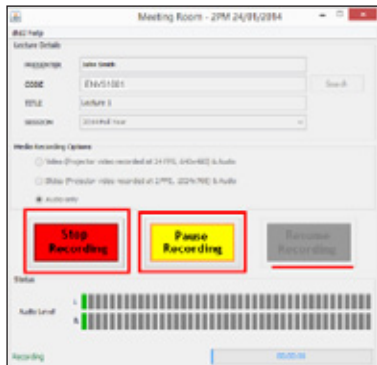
Meeting Room - 2PM 24/08/2084

BMZ Help

Lecture Details

PRESENTER John Smith

CODE ENVS1001

Search

TITLE Lecture 1

SESSION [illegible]

Media Recording Options

Video (Projector video recorded at 24 FPS, 640x480) & Audio

Slides (Projector video recorded at 2 FPS, 1024x768) & Audio

Audio only

Stop Recording

Pause Recording

Resume Recording

Status

Audio Level

L

R

Recording

00:00:06